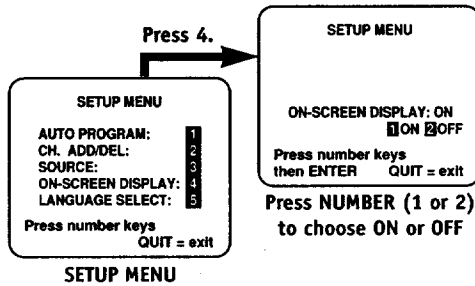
Press 4.

SETUP MENU

AUTO PROGRAM: 1
CH. ADD/DEL: 2
SOURCE: 3
ON-SCREEN DISPLAY: 4
LANGUAGE SELECT: 5

Press number keys
QUIT = exit

SETUP MENU

SETUP MENU

ON-SCREEN DISPLAY: ON
1 ON 2 OFF

Press number keys
then ENTER QUIT = exit

Press NUMBER (1 or 2) to choose ON or OFF